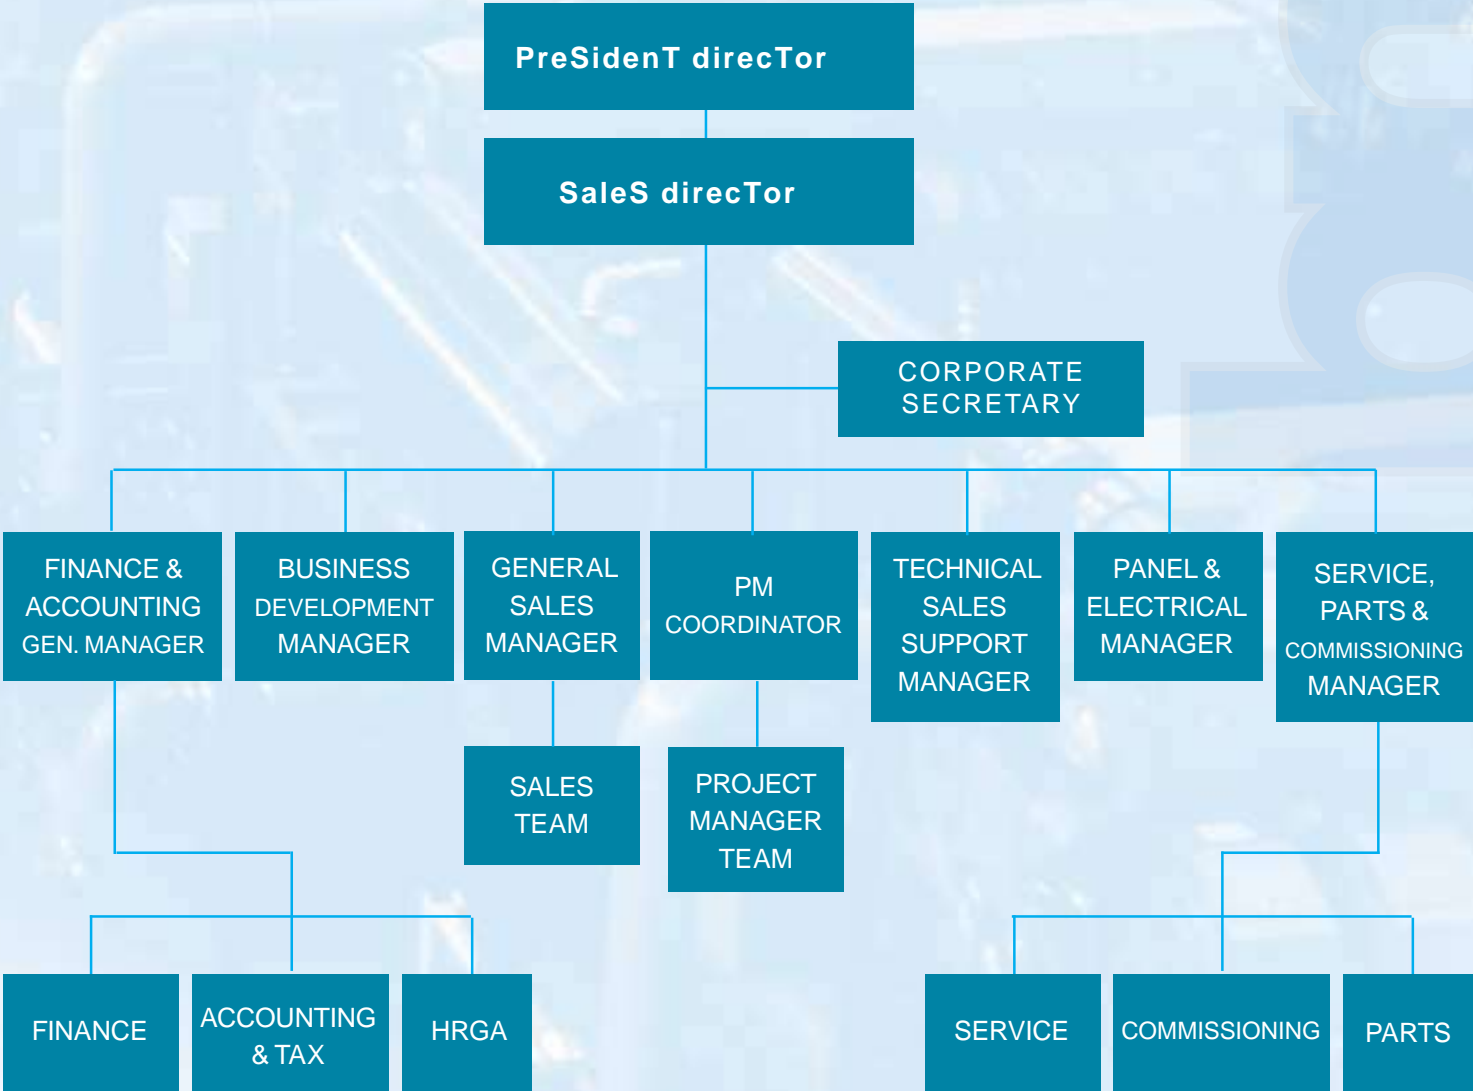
PreSidenT direcTor

SaleS direcTor

CORPORATE SECRETARY

FINANCE & ACCOUNTING GEN. MANAGER

BUSINESS DEVELOPMENT MANAGER

GENERAL SALES MANAGER

PM COORDINATOR

TECHNICAL SALES SUPPORT MANAGER

PANEL & ELECTRICAL MANAGER

SERVICE, PARTS & COMMISSIONING MANAGER

SALES TEAM

PROJECT MANAGER TEAM

FINANCE

ACCOUNTING & TAX

HRGA

SERVICE

COMMISSIONING

PARTS